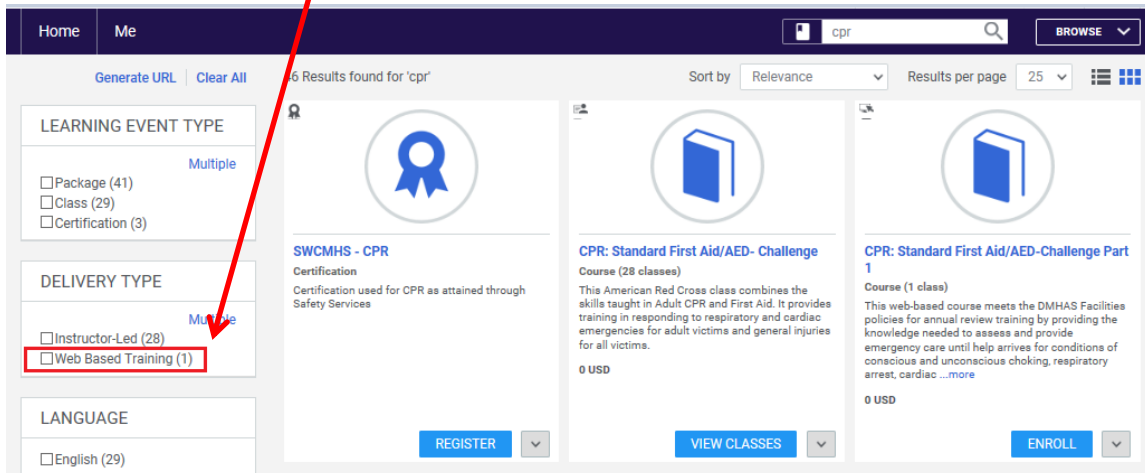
Home Me

cpr

BROWSE

Generate URL | Clear All

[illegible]6 Results found for 'cpr'

Sort by Relevance

Results per page 25

LEARNING EVENT TYPE

Multiple

Package (41)
Class (29)
Certification (3)

DELIVERY TYPE

Multiple

Instructor-Led (28)
Web Based Training (1)

LANGUAGE

English (29)

SWCMHS - CPR
Certification
Certification used for CPR as attained through Safety Services

REGISTER

CPR: Standard First Aid/AED- Challenge
Course (28 classes)
This American Red Cross class combines the skills taught in Adult CPR and First Aid. It provides training in responding to respiratory and cardiac emergencies for adult victims and general injuries for all victims.

0 USD

VIEW CLASSES

CPR: Standard First Aid/AED-Challenge Part 1
Course (1 class)
This web-based course meets the DMHAS Facilities policies for annual review training by providing the knowledge needed to assess and provide emergency care until help arrives for conditions of conscious and unconscious choking, respiratory arrest, cardiac ...more

0 USD

ENROLL